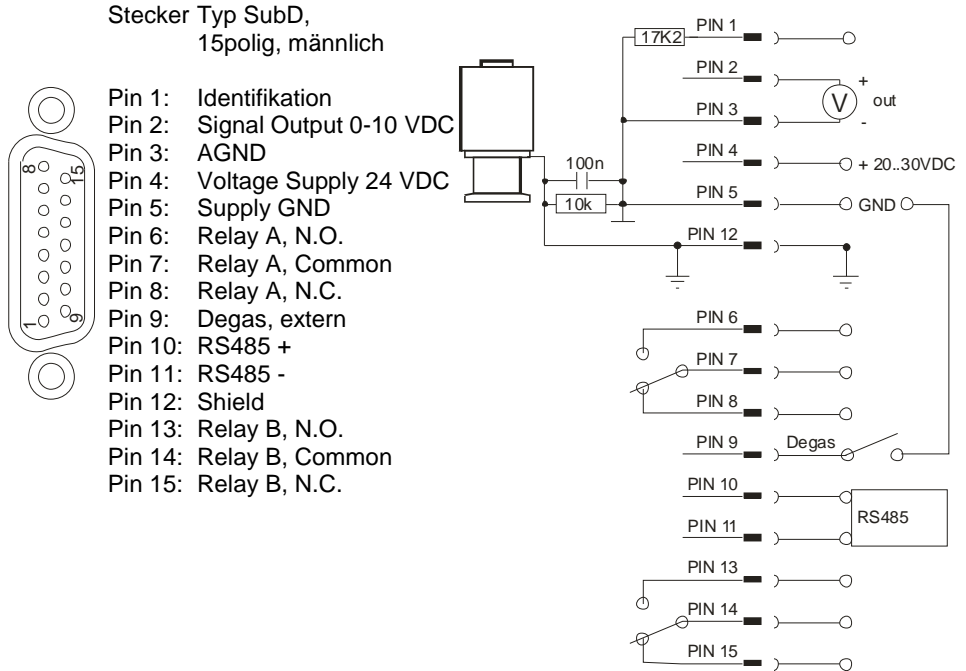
Stecker Typ SubD,
15polig, männlich

Pin 1: Identifikation
Pin 2: Signal Output 0-10 VDC
Pin 3: AGND
Pin 4: Voltage Supply 24 VDC
Pin 5: Supply GND
Pin 6: Relay A, N.O.
Pin 7: Relay A, Common
Pin 8: Relay A, N.C.
Pin 9: Degas, extern
Pin 10: RS485 +
Pin 11: RS485 -
Pin 12: Shield
Pin 13: Relay B, N.O.
Pin 14: Relay B, Common
Pin 15: Relay B, N.C.

8 15 1 9

17K2
PIN 1
PIN 2
+
V
out
PIN 3
-
PIN 4
+ 20..30VDC
100n
PIN 5
10k
GND
PIN 12
PIN 6
PIN 7
PIN 8
PIN 9
Degas
PIN 10
RS485
PIN 11
PIN 13
PIN 14
PIN 15